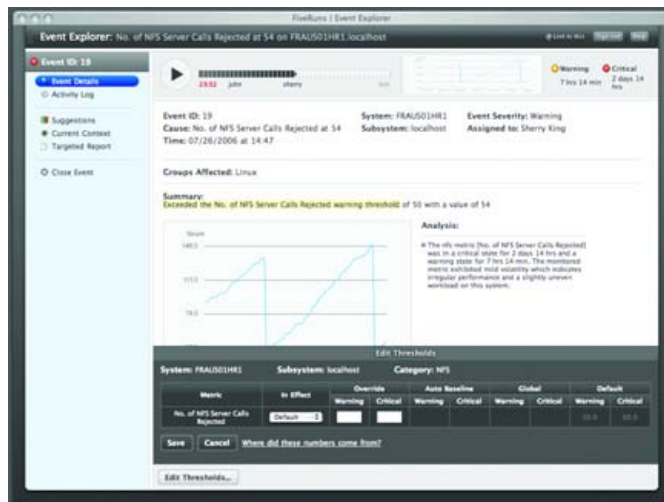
FiveRuns | Event Explorer

Event Explorer: No. of NFS Server Calls Rejected at 54 on FRAUS01HR1.localhost

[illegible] Sign out Help

Event ID: 19

Event Details
Activity Log

Suggestions
Current Context
Targeted Report

Close Event

23:52 john sherry

Warning 7 hrs 14 min
Critical 2 days 14 hrs

Event ID: 19
Cause: No. of NFS Server Calls Rejected at 54
Time: 07/26/2006 at 14:47

System: FRAUS01HR1
Subsystem: localhost

Event Severity: Warning
Assigned to: Sherry King

Groups Affected: Linux

Summary:
Exceeded the No. of NFS Server Calls Rejected warning threshold of 50 with a value of 54

Analysis:

The nfs metric [No. of NFS Server Calls Rejected] was in a critical state for 2 days 14 hrs and a warning state for 7 hrs 14 min. The monitored metric exhibited mild volatility which indicates irregular performance and a slightly uneven workload on this system.

140.0
111.0
74.0

Edit Thresholds

System: FRAUS01HR1
Subsystem: localhost
Category: NFS

| Metric | In Effect | Override Warning | Override Critical | Auto Baseline Warning | Auto Baseline Critical | Global Warning | Global Critical | Default Warning | Default Critical |
|---|---|---|---|---|---|---|---|---|---|
| No. of NFS Server Calls Rejected | Default | | | | | | | 50.0 | 80.0 |

Save Cancel Where did these numbers come from?

Edit Thresholds...